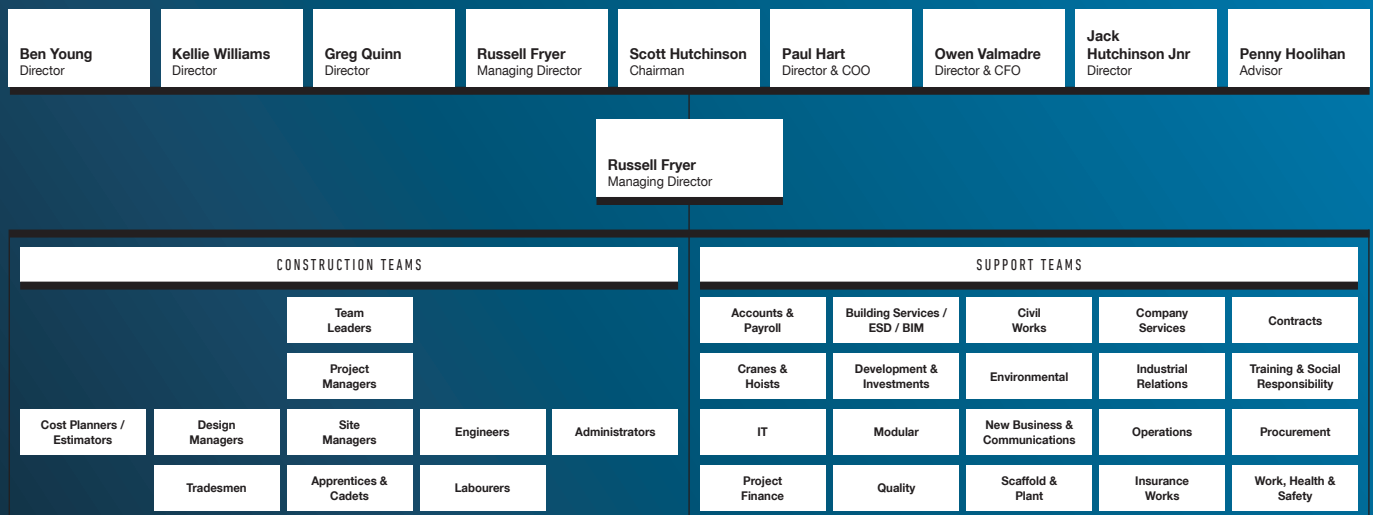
Ben Young
Director

Kellie Williams
Director

Greg Quinn
Director

Russell Fryer
Managing Director

Scott Hutchinson
Chairman

Paul Hart
Director & COO

Owen Valmadre
Director & CFO

Jack Hutchinson Jnr
Director

Penny Hoolihan
Advisor

Russell Fryer
Managing Director

CONSTRUCTION TEAMS

Team Leaders

Project Managers

Cost Planners / Estimators

Design Managers

Site Managers

Engineers

Administrators

Tradesmen

Apprentices & Cadets

Labourers

SUPPORT TEAMS

Accounts & Payroll

Building Services / ESD / BIM

Civil Works

Company Services

Contracts

Cranes & Hoists

Development & Investments

Environmental

Industrial Relations

Training & Social Responsibility

IT

Modular

New Business & Communications

Operations

Procurement

Project Finance

Quality

Scaffold & Plant

Insurance Works

Work, Health & Safety